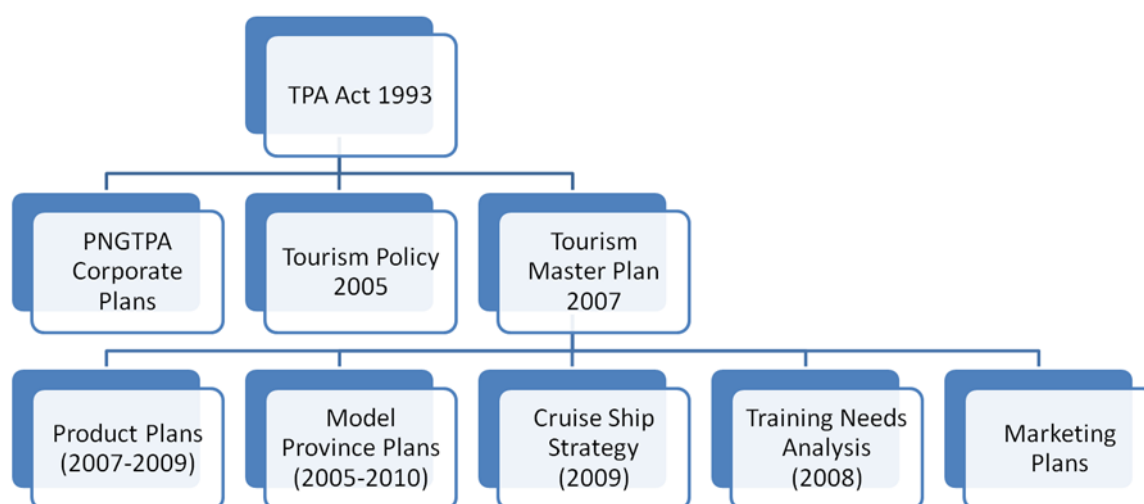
TPA Act 1993

PNGTPA Corporate Plans

Tourism Policy 2005

Tourism Master Plan 2007

Product Plans (2007-2009)

Model Province Plans (2005-2010)

Cruise Ship Strategy (2009)

Training Needs Analysis (2008)

Marketing Plans